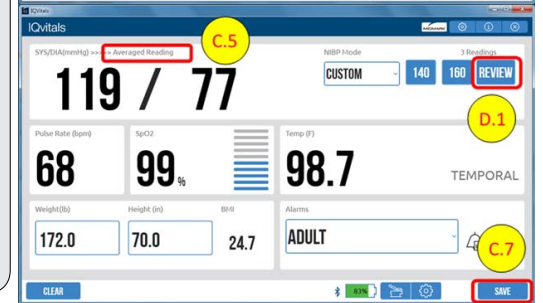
IQVitals

IQvitals

MIDMARK

SYS/DIA(mmHg) >>>> Averaged Reading

C.5

119 / 77

NIBP Mode

3 Readings

CUSTOM

140

160

REVIEW

D.1

Pulse Rate (bpm)

68

SpO2

99 %

Temp (F)

98.7

TEMPORAL

Weight(lb)

172.0

Height (in)

70.0

BMI

24.7

Alarms

ADULT

C.7

CLEAR

83%

SAVE